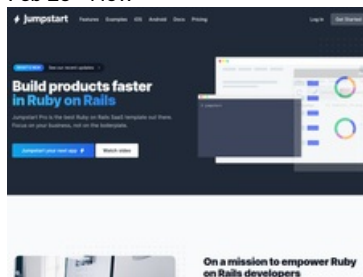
Jumpstart Features Examples iOS Android Docs Pricing Log in Get Started

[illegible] See our recent updates

Build products faster in Ruby on Rails

Jumpstart Pro is the best Ruby on Rails SaaS template out there. Focus on your business, not on the boilerplate.

Jumpstart your next app Watch video

On a mission to empower Ruby on Rails developers